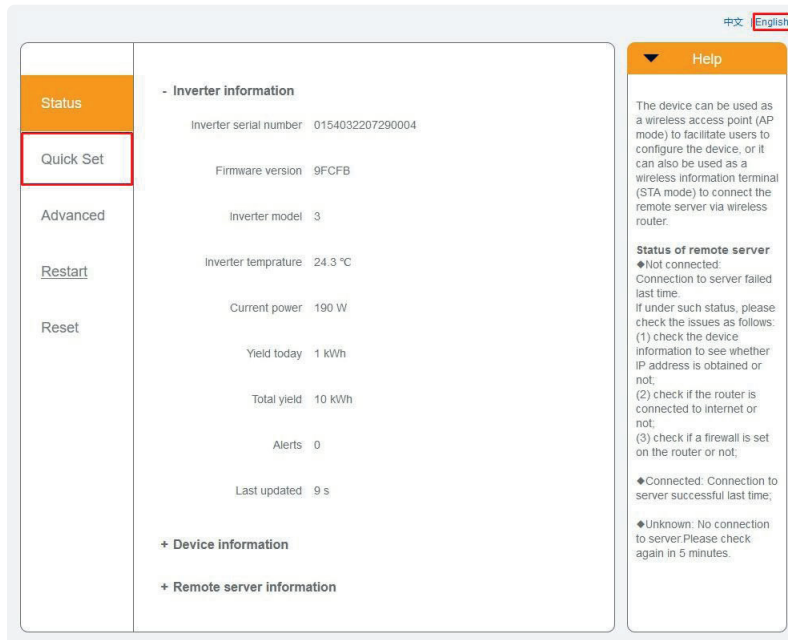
中文 | English

Status

Quick Set

Advanced

Restart

Reset

- Inverter information

Inverter serial number 0154032207290004

Firmware version 9FCFB

Inverter model 3

Inverter temprature 24.3 ℃

Current power 190 W

Yield today 1 kWh

Total yield 10 kWh

Alerts 0

Last updated 9 s

+ Device information

+ Remote server information

Help

The device can be used as a wireless access point (AP mode) to facilitate users to configure the device, or it can also be used as a wireless information terminal (STA mode) to connect the remote server via wireless router.

Status of remote server
◆Not connected: Connection to server failed last time.
If under such status, please check the issues as follows:
(1) check the device information to see whether IP address is obtained or not;
(2) check if the router is connected to internet or not;
(3) check if a firewall is set on the router or not;

◆Connected: Connection to server successful last time;

◆Unknown: No connection to server.Please check again in 5 minutes.